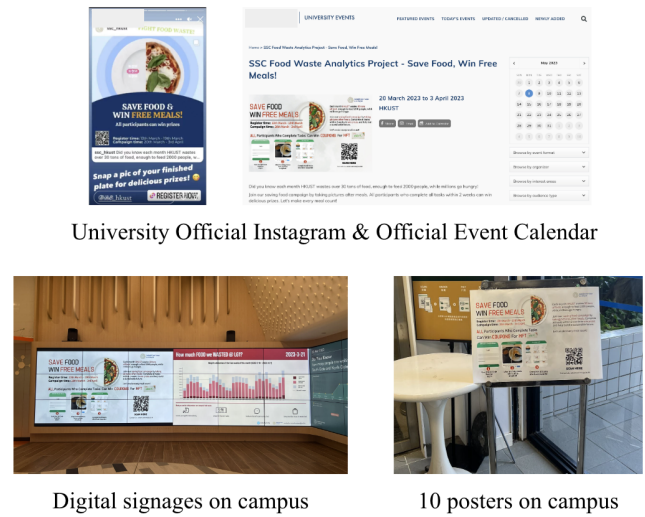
ssc_hkust

ENJOY FOOD WASTE

SAVE FOOD & WIN FREE MEALS!

All participants can win prizes

Register time: 20th March - 26th March
Campaign time: 27th March - 3rd April

ssc_hkust Did you know each month HKUST wastes over 30 tons of food, enough to feed 2800 people, w...

Snap a pic of your finished plate for delicious prizes!

REGISTER NOW!

UNIVERSITY EVENTS

FEATURED EVENTS TODAY'S EVENTS UPDATED / CANCELLED NEWLY ADDED

Home > SSC Food Waste Analytics Project - Save Food, Win Free Meals!

SSC Food Waste Analytics Project - Save Food, Win Free Meals!

SAVE FOOD WIN FREE MEALS!

20 March 2023 to 3 April 2023

HKUST

May 2023

Browse by event format

Browse by organizer

Browse by interest areas

Browse by audience type

Did you know each month HKUST wastes over 30 tons of food, enough to feed 2800 people, while millions go hungry!

Join our saving food campaign by taking pictures after meals. All participants who complete all tasks within 2 weeks can win delicious prizes. Let's make every meal count!

University Official Instagram & Official Event Calendar

SAVE FOOD WIN FREE MEALS!

How much FOOD we WASTED in LG7?

2023-3-21

Digital signages on campus

SAVE FOOD WIN FREE MEALS!

10 posters on campus